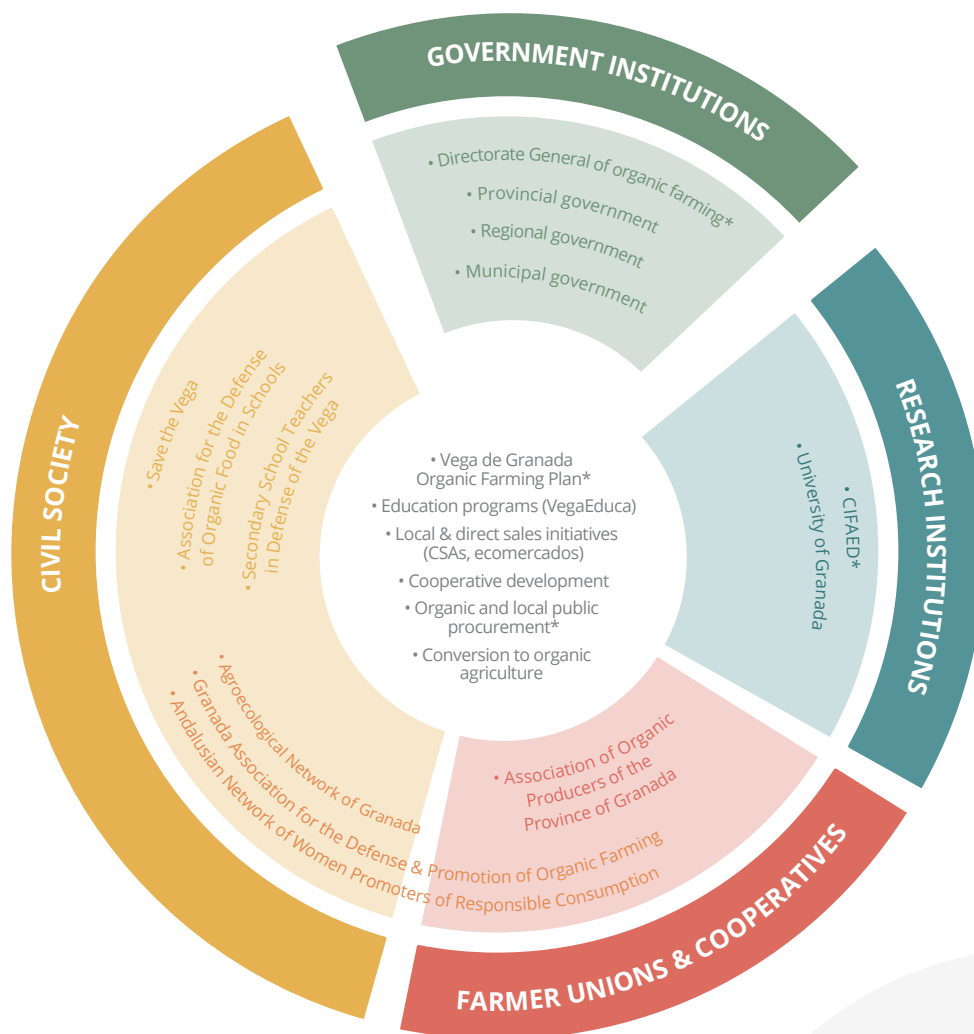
GOVERNMENT INSTITUTIONS

• Directorate General of organic farming*
• Provincial government
• Regional government
• Municipal government

RESEARCH INSTITUTIONS

• CIFAED*
• University of Granada

FARMER UNIONS & COOPERATIVES

• Association of Organic Producers of the Province of Granada

CIVIL SOCIETY

• Save the Vega
• Association for the Defense of Organic Food in Schools
• Secondary School Teachers in Defense of the Vega

• Agroecological Network of Granada
• Granada Association for the Defense & Promotion of Organic Farming
• Andalusian Network of Women Promoters of Responsible Consumption

• Vega de Granada Organic Farming Plan*
• Education programs (VegaEduca)
• Local & direct sales initiatives (CSAs, ecomercados)
• Cooperative development
• Organic and local public procurement*
• Conversion to organic agriculture